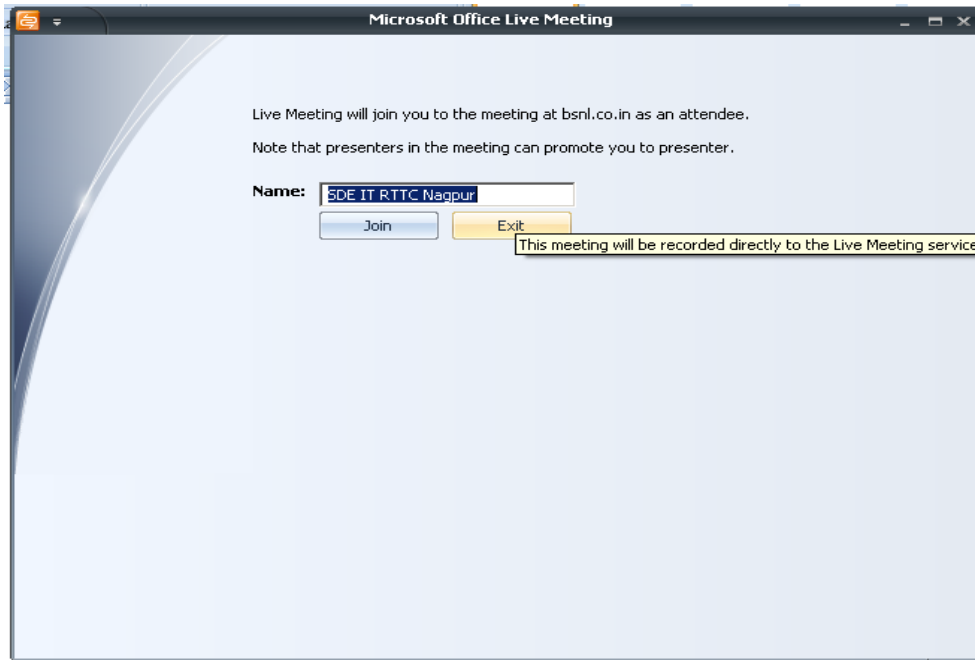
Microsoft Office Live Meeting

Live Meeting will join you to the meeting at bsnl.co.in as an attendee.

Note that presenters in the meeting can promote you to presenter.

Name: SDE IT RTTC Nagpur

Join

Exit

This meeting will be recorded directly to the Live Meeting service